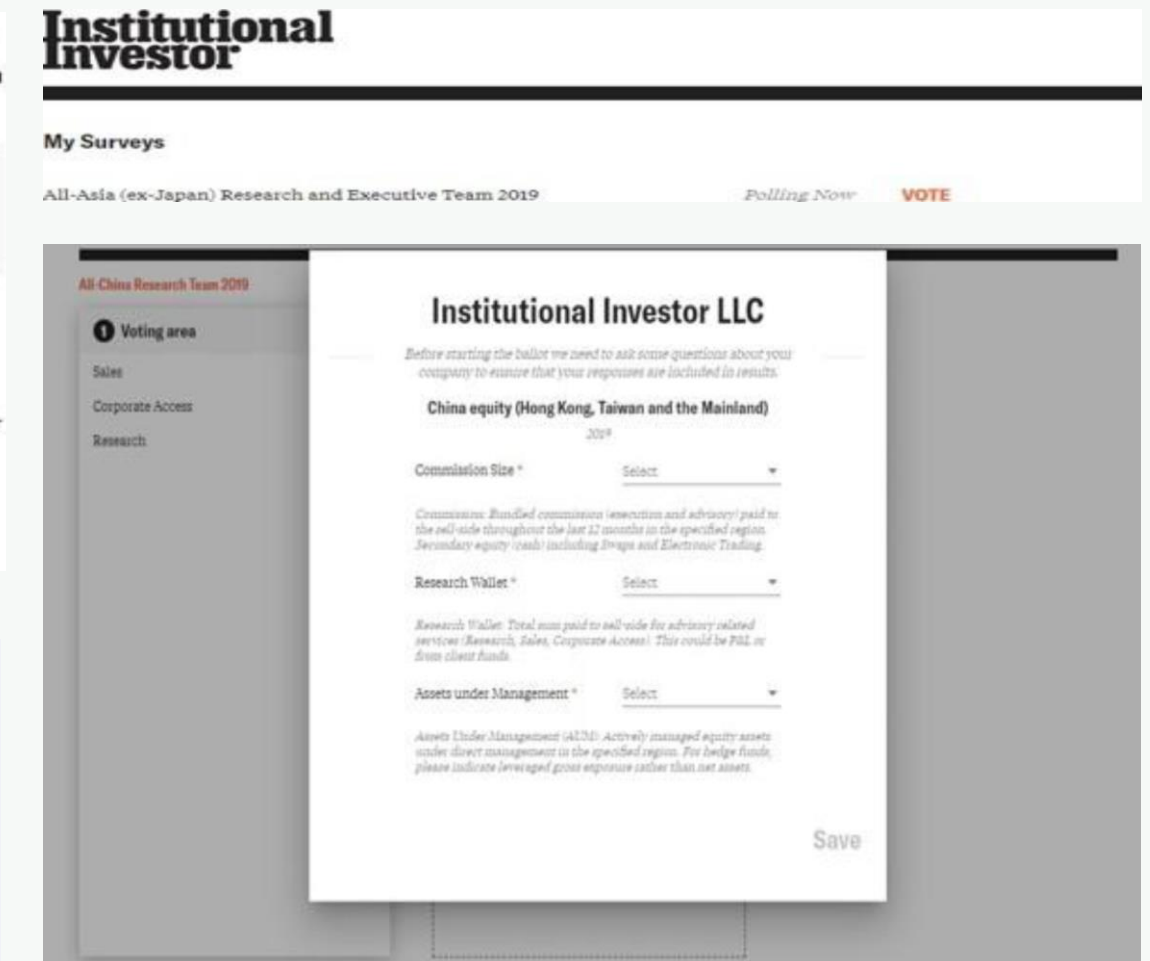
Institutional Investor

My Surveys

All-Asia (ex-Japan) Research and Executive Team 2019

Polling Now

VOTE

All-China Research Team 2019

1 Voting area

Sales

Corporate Access

Research

Institutional Investor LLC

Before starting the ballot we need to ask some questions about your company to ensure that your responses are included in results.

China equity (Hong Kong, Taiwan and the Mainland)

2019

Commission Size *

Select

Commissions: Bundled commissions (execution and advisory) paid to the sell-side throughout the last 12 months in the specified region. Secondary equity (cash) including Swaps and Electronic Trading.

Research Wallet *

Select

Research Wallet: Total sum paid to sell-side for advisory related services (Research, Sales, Corporate Access). This could be P&L or from client funds.

Assets under Management *

Select

Assets Under Management (AUM): Actively managed equity assets under direct management in the specified region. For hedge funds, please indicate leveraged gross exposure rather than net assets.

Save